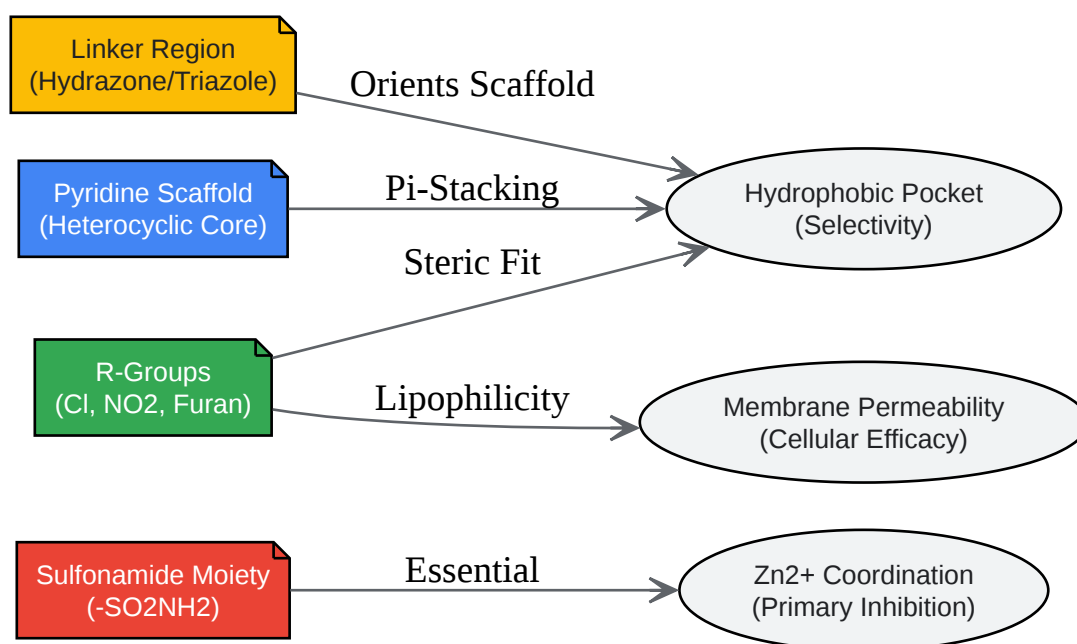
Linker Region
(Hydrazone/Triazole)

Orients Scaffold

Pyridine Scaffold
(Heterocyclic Core)

Pi-Stacking

Hydrophobic Pocket
(Selectivity)

Steric Fit

R-Groups
(Cl, NO2, Furan)

Lipophilicity

Membrane Permeability
(Cellular Efficacy)

Sulfonamide Moiety
(-SO2NH2)

Essential

Zn2+ Coordination
(Primary Inhibition)